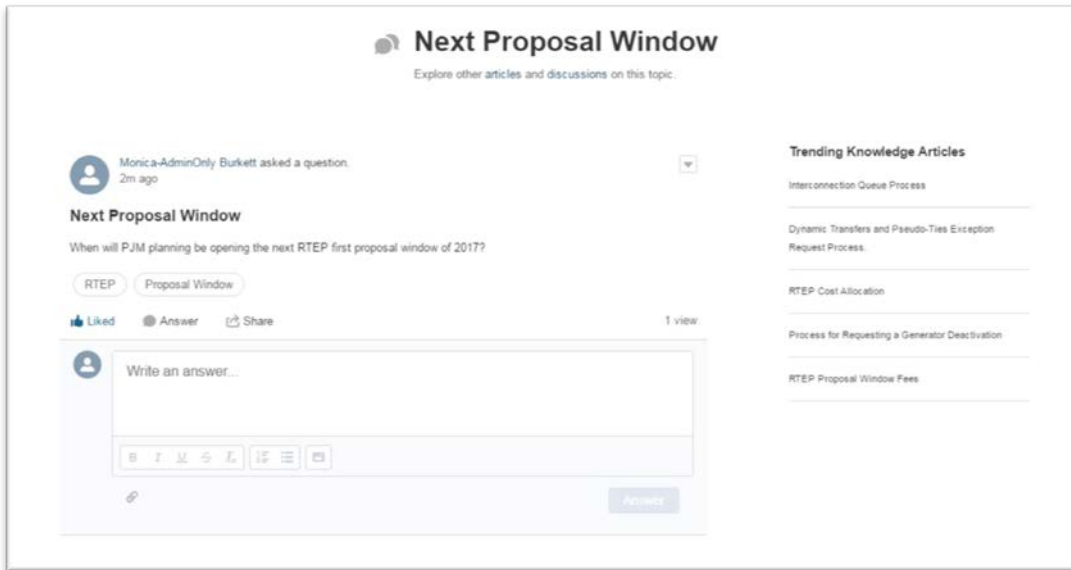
Next Proposal Window

Explore other articles and discussions on this topic.

Monica-AdminOnly Burkett asked a question.
2m ago

Next Proposal Window

When will PJM planning be opening the next RTEP first proposal window of 2017?

RTEP Proposal Window

Liked Answer Share 1 view

Write an answer...

Answer

Trending Knowledge Articles

Interconnection Queue Process

Dynamic Transfers and Pseudo-Ties Exception Request Process.

RTEP Cost Allocation

Process for Requesting a Generator Deactivation

RTEP Proposal Window Fees